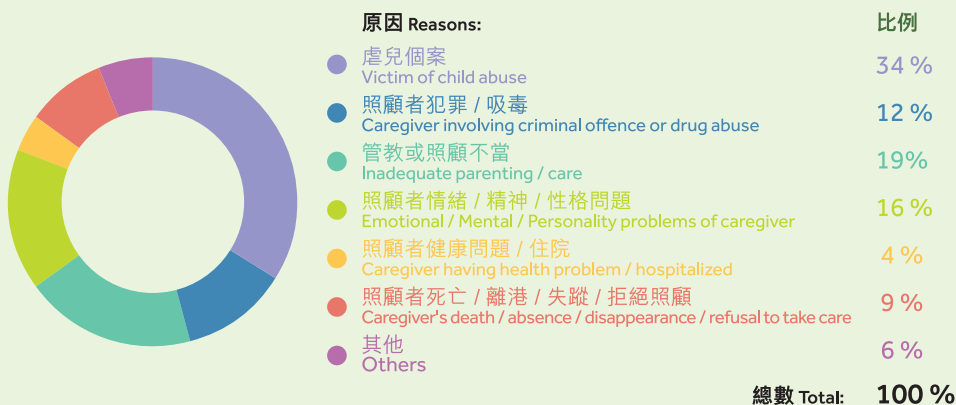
| 原因 Reasons: | 比例 |
|---|---|
| 虐兒個案 Victim of child abuse | 34 % |
| 照顧者犯罪 / 吸毒 Caregiver involving criminal offence or drug abuse | 12 % |
| 管教或照顧不當 Inadequate parenting / care | 19% |
| 照顧者情緒 / 精神 / 性格問題 Emotional / Mental / Personality problems of caregiver | 16 % |
| 照顧者健康問題 / 住院 Caregiver having health problem / hospitalized | 4 % |
| 照顧者死亡 / 離港 / 失蹤 / 拒絕照顧 Caregiver's death / absence / disappearance / refusal to take care | 9 % |
| 其他 Others | 6 % |
| 總數 Total: | 100 % |